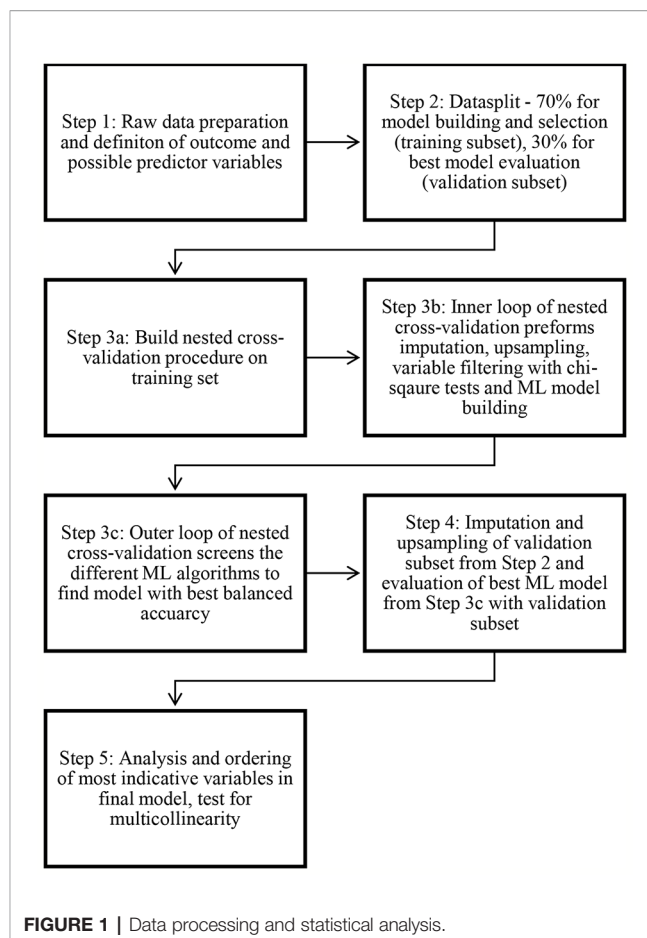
Step 1: Raw data preparation and definiton of outcome and possible predictor variables

Step 2: Datasplit - 70% for model building and selection (training subset), 30% for best model evaluation (validation subset)

Step 3a: Build nested cross-validation procedure on training set

Step 3b: Inner loop of nested cross-validation preforms imputation, upsampling, variable filtering with chi-sqaure tests and ML model building

Step 3c: Outer loop of nested cross-validation screens the different ML algorithms to find model with best balanced accuarcy

Step 4: Imputation and upsampling of validation subset from Step 2 and evaluation of best ML model from Step 3c with validation subset

Step 5: Analysis and ordering of most indicative variables in final model, test for multicollinearity

FIGURE 1 | Data processing and statistical analysis.